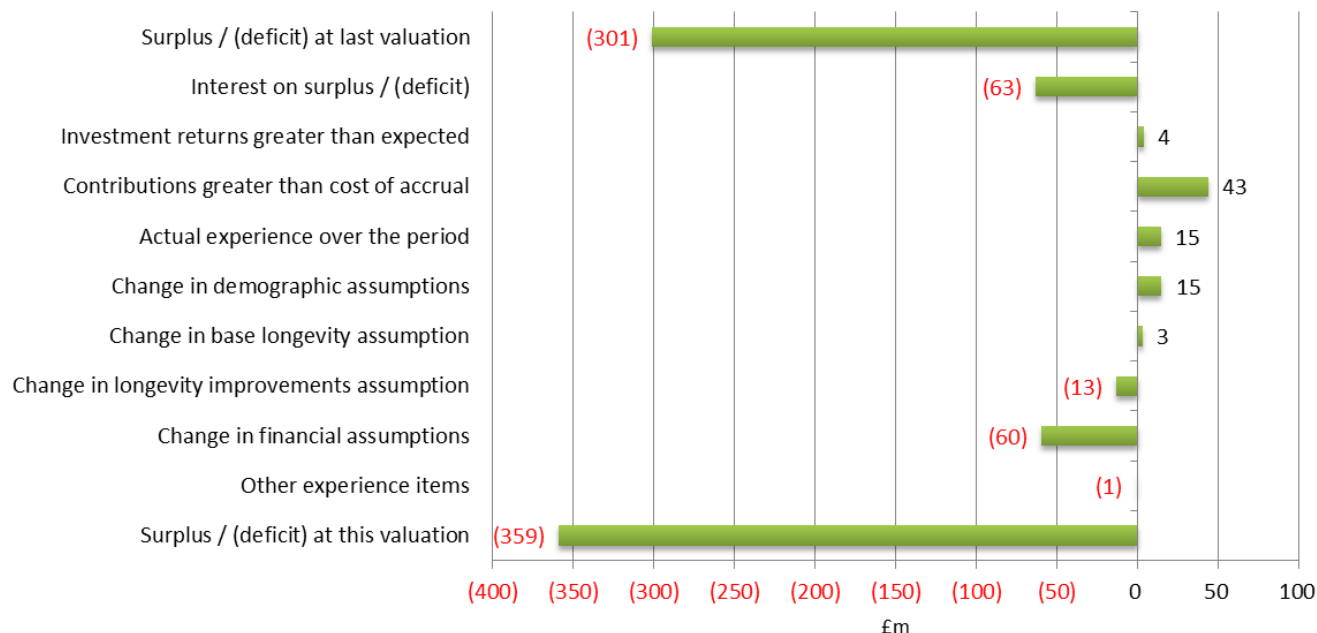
Surplus / (deficit) at last valuation (301)

Interest on surplus / (deficit) (63)

Investment returns greater than expected 4

Contributions greater than cost of accrual 43

Actual experience over the period 15

Change in demographic assumptions 15

Change in base longevity assumption 3

Change in longevity improvements assumption (13)

Change in financial assumptions (60)

Other experience items (1)

Surplus / (deficit) at this valuation (359)

(400) (350) (300) (250) (200) (150) (100) (50) 0 50 100

£m